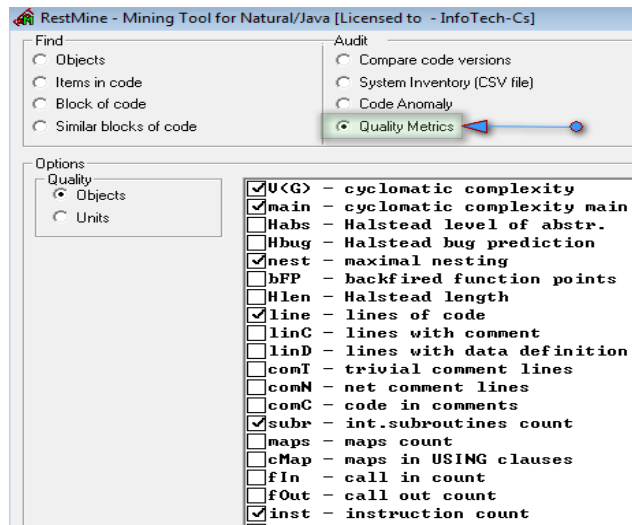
RestMine - Mining Tool for Natural/Java [Licensed to - InfoTech-Cs]

Find
Objects
Items in code
Block of code
Similar blocks of code

Audit
Compare code versions
System Inventory (CSV file)
Code Anomaly
Quality Metrics

Options
Quality
Objects
Units

V(G) - cyclomatic complexity
main - cyclomatic complexity main
Habs - Halstead level of abstr.
Hbug - Halstead bug prediction
nest - maximal nesting
bFP - backfired function points
Hlen - Halstead length
line - lines of code
linC - lines with comment
linD - lines with data definition
comT - trivial comment lines
comN - net comment lines
comC - code in comments
subr - int.subroutines count
maps - maps count
cMap - maps in USING clauses
fIn - call in count
fOut - call out count
inst - instruction count